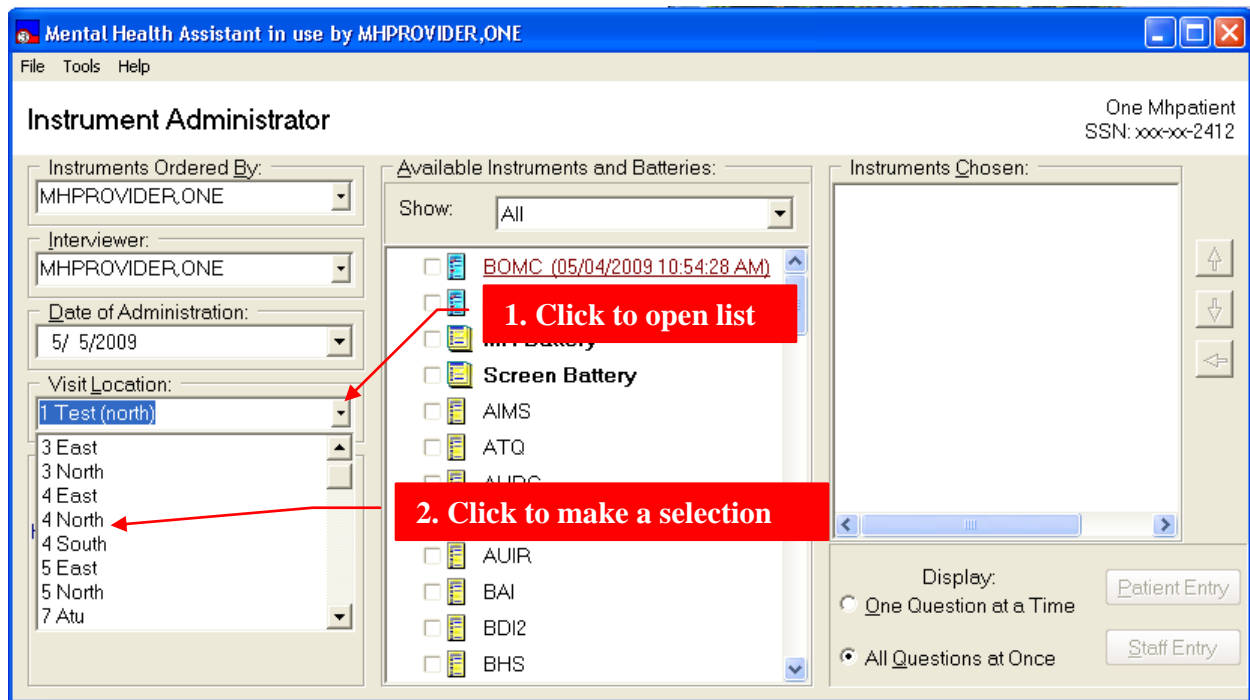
Mental Health Assistant in use by MHPROVIDER,ONE

File Tools Help

Instrument Administrator

One Mhpatient
SSN: xxx-xx-2412

Instruments Ordered By:
MHPROVIDER,ONE

Interviewer:
MHPROVIDER,ONE

Date of Administration:
5/ 5/2009

Visit Location:
1 Test (north)

3 East
3 North
4 East
4 North
4 South
5 East
5 North
7 Atu

Available Instruments and Batteries:
Show: All

BOMC (05/04/2009 10:54:28 AM)
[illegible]
Screen Battery
AIMS
ATQ
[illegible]
AUIR
BAI
BDI2
BHS

1. Click to open list

2. Click to make a selection

Instruments Chosen:

Display:
One Question at a Time
All Questions at Once

Patient Entry
Staff Entry